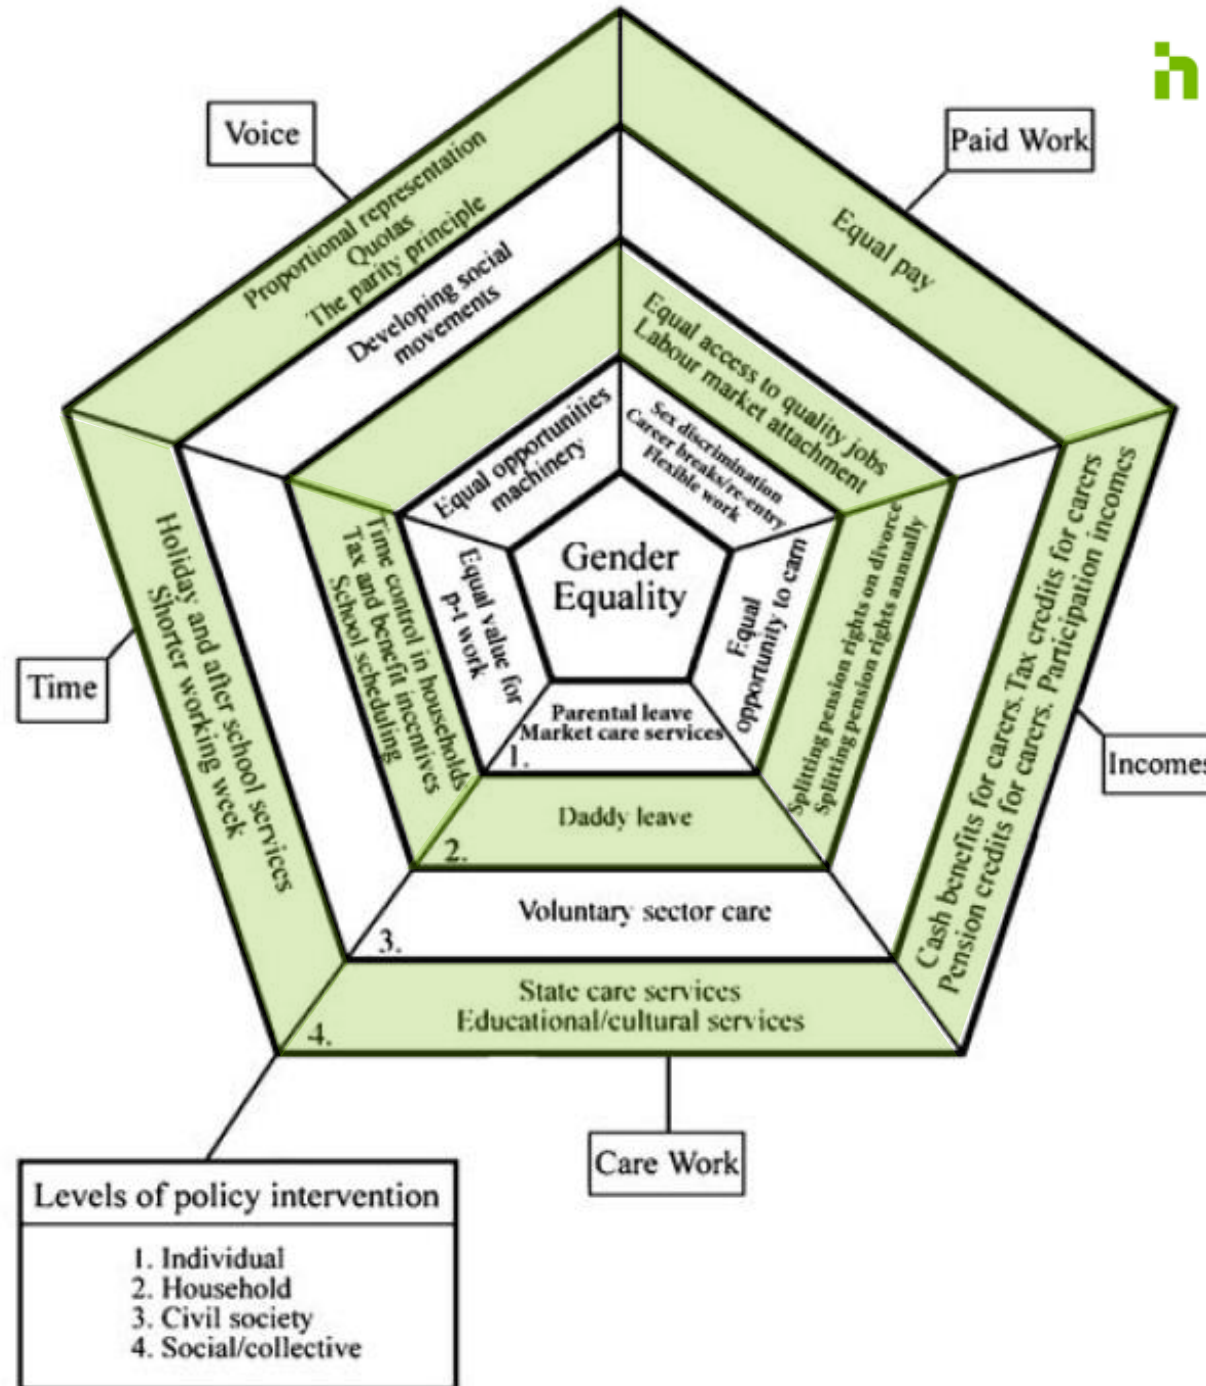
Voice

Paid Work

Proportional representation
Quotas
The parity principle

Developing social movements

Equal pay

Equal access to quality jobs
Labour market attachment

Equal opportunities machinery

Sex discrimination
Career breaks/re-entry
Flexible work

Gender Equality

Equal value for p-t work

Equal opportunity to earn

Time control in households
Tax and benefit incentives
School scheduling

Splitting pension rights on divorce
Splitting pension rights annually

Holiday and after school services
Shorter working week

Cash benefits for carers. Tax credits for carers
Pension credits for carers. Participation incomes

Time

Incomes

Parental leave
Market care services
1.

Daddy leave
2.

Voluntary sector care
3.

State care services
Educational/cultural services
4.

Care Work

Levels of policy intervention

1. Individual
2. Household
3. Civil society
4. Social/collective